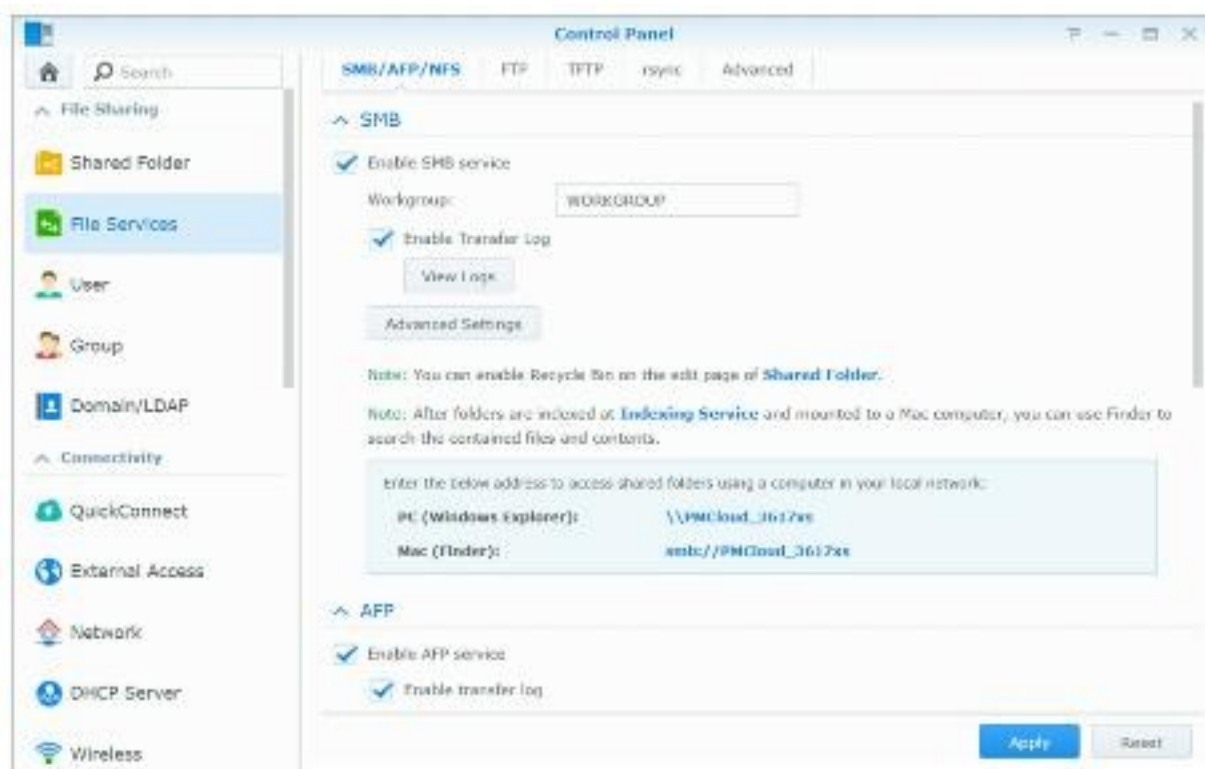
Control Panel

Search

File Sharing

Shared Folder

File Services

User

Group

Domain/LDAP

Connectivity

QuickConnect

External Access

Network

DHCP Server

Wireless

SMB/AFP/NFS FTP TFTP rsync Advanced

SMB

Enable SMB service

Workgroup: WORKGROUP

Enable Transfer Log

View Logs

Advanced Settings

Note: You can enable Recycle Bin on the edit page of Shared Folder.

Note: After folders are indexed at Indexing Service and mounted to a Mac computer, you can use Finder to search the contained files and contents.

Enter the below address to access shared folders using a computer in your local network:

PC (Windows Explorer): \\PMCloud_3617xs

Mac (Finder): smb://PMCloud_3617xs

AFP

Enable AFP service

Enable transfer log

Apply Reset